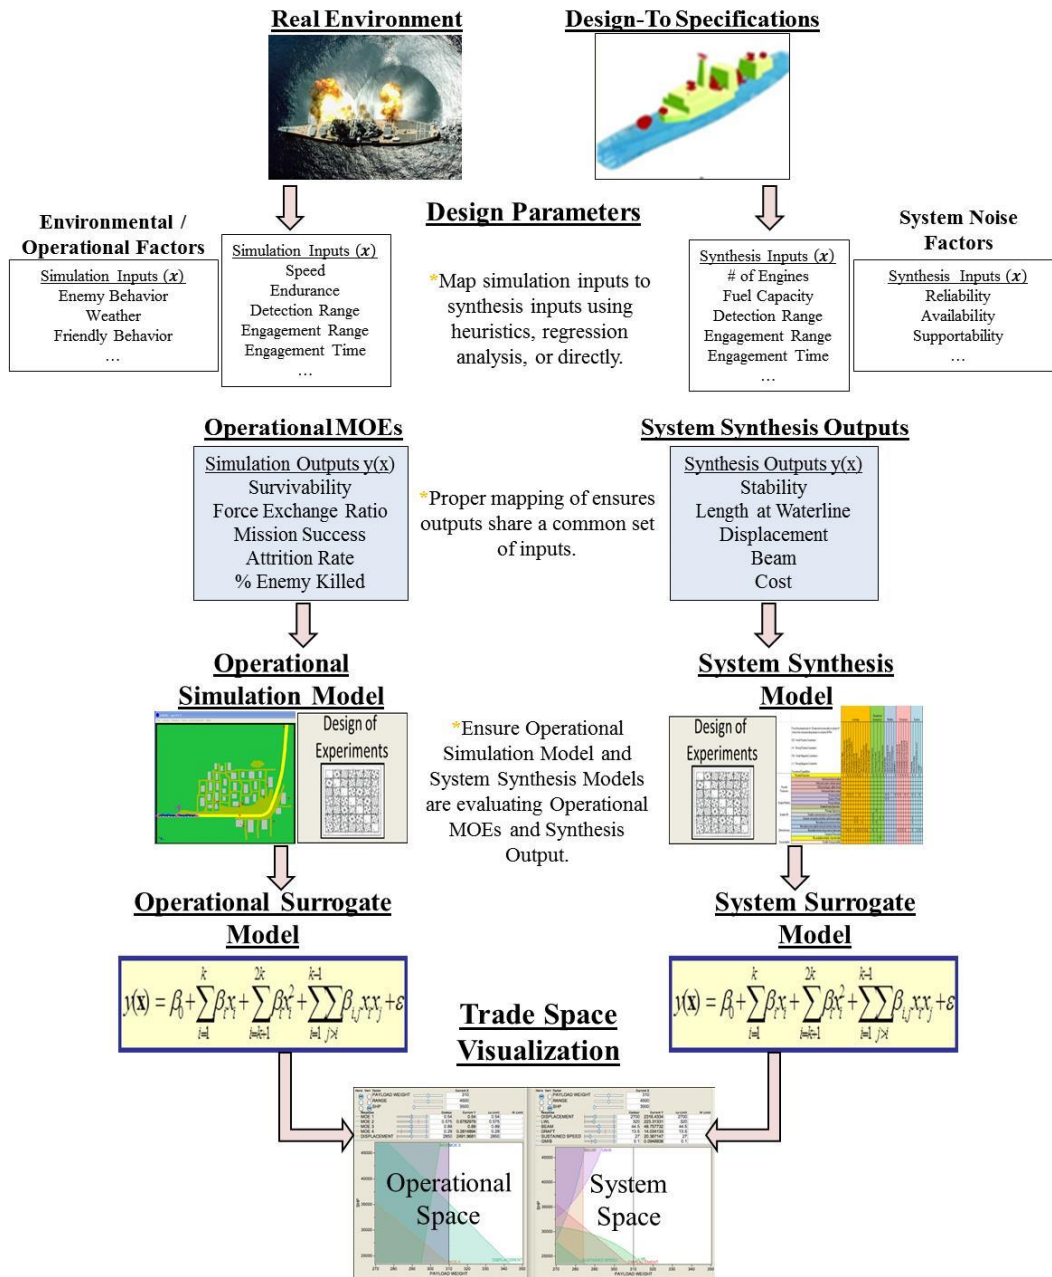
Real Environment

Design-To Specifications

Design Parameters

Environmental / Operational Factors

Simulation Inputs ($x$)
Enemy Behavior
Weather
Friendly Behavior
…

Simulation Inputs ($x$)
Speed
Endurance
Detection Range
Engagement Range
Engagement Time
…

*Map simulation inputs to synthesis inputs using heuristics, regression analysis, or directly.

Synthesis Inputs ($x$)
# of Engines
Fuel Capacity
Detection Range
Engagement Range
Engagement Time
…

System Noise Factors

Synthesis Inputs ($x$)
Reliability
Availability
Supportability
…

Operational MOEs

Simulation Outputs y(x)
Survivability
Force Exchange Ratio
Mission Success
Attrition Rate
% Enemy Killed

*Proper mapping of ensures outputs share a common set of inputs.

System Synthesis Outputs

Synthesis Outputs y(x)
Stability
Length at Waterline
Displacement
Beam
Cost

Operational Simulation Model

Design of Experiments

*Ensure Operational Simulation Model and System Synthesis Models are evaluating Operational MOEs and Synthesis Output.

System Synthesis Model

Design of Experiments

Operational Surrogate Model

$y(\mathbf{x}) = \beta_0 + \sum_{i=1}^{k}\beta_i x_i + \sum_{i=k+1}^{2k}\beta_i x_i^2 + \sum_{i=1}^{k-1}\sum_{j>i}\beta_{ij}x_i x_j + \varepsilon$

System Surrogate Model

$y(\mathbf{x}) = \beta_0 + \sum_{i=1}^{k}\beta_i x_i + \sum_{i=k+1}^{2k}\beta_i x_i^2 + \sum_{i=1}^{k-1}\sum_{j>i}\beta_{ij}x_i x_j + \varepsilon$

Trade Space Visualization

Operational Space

System Space